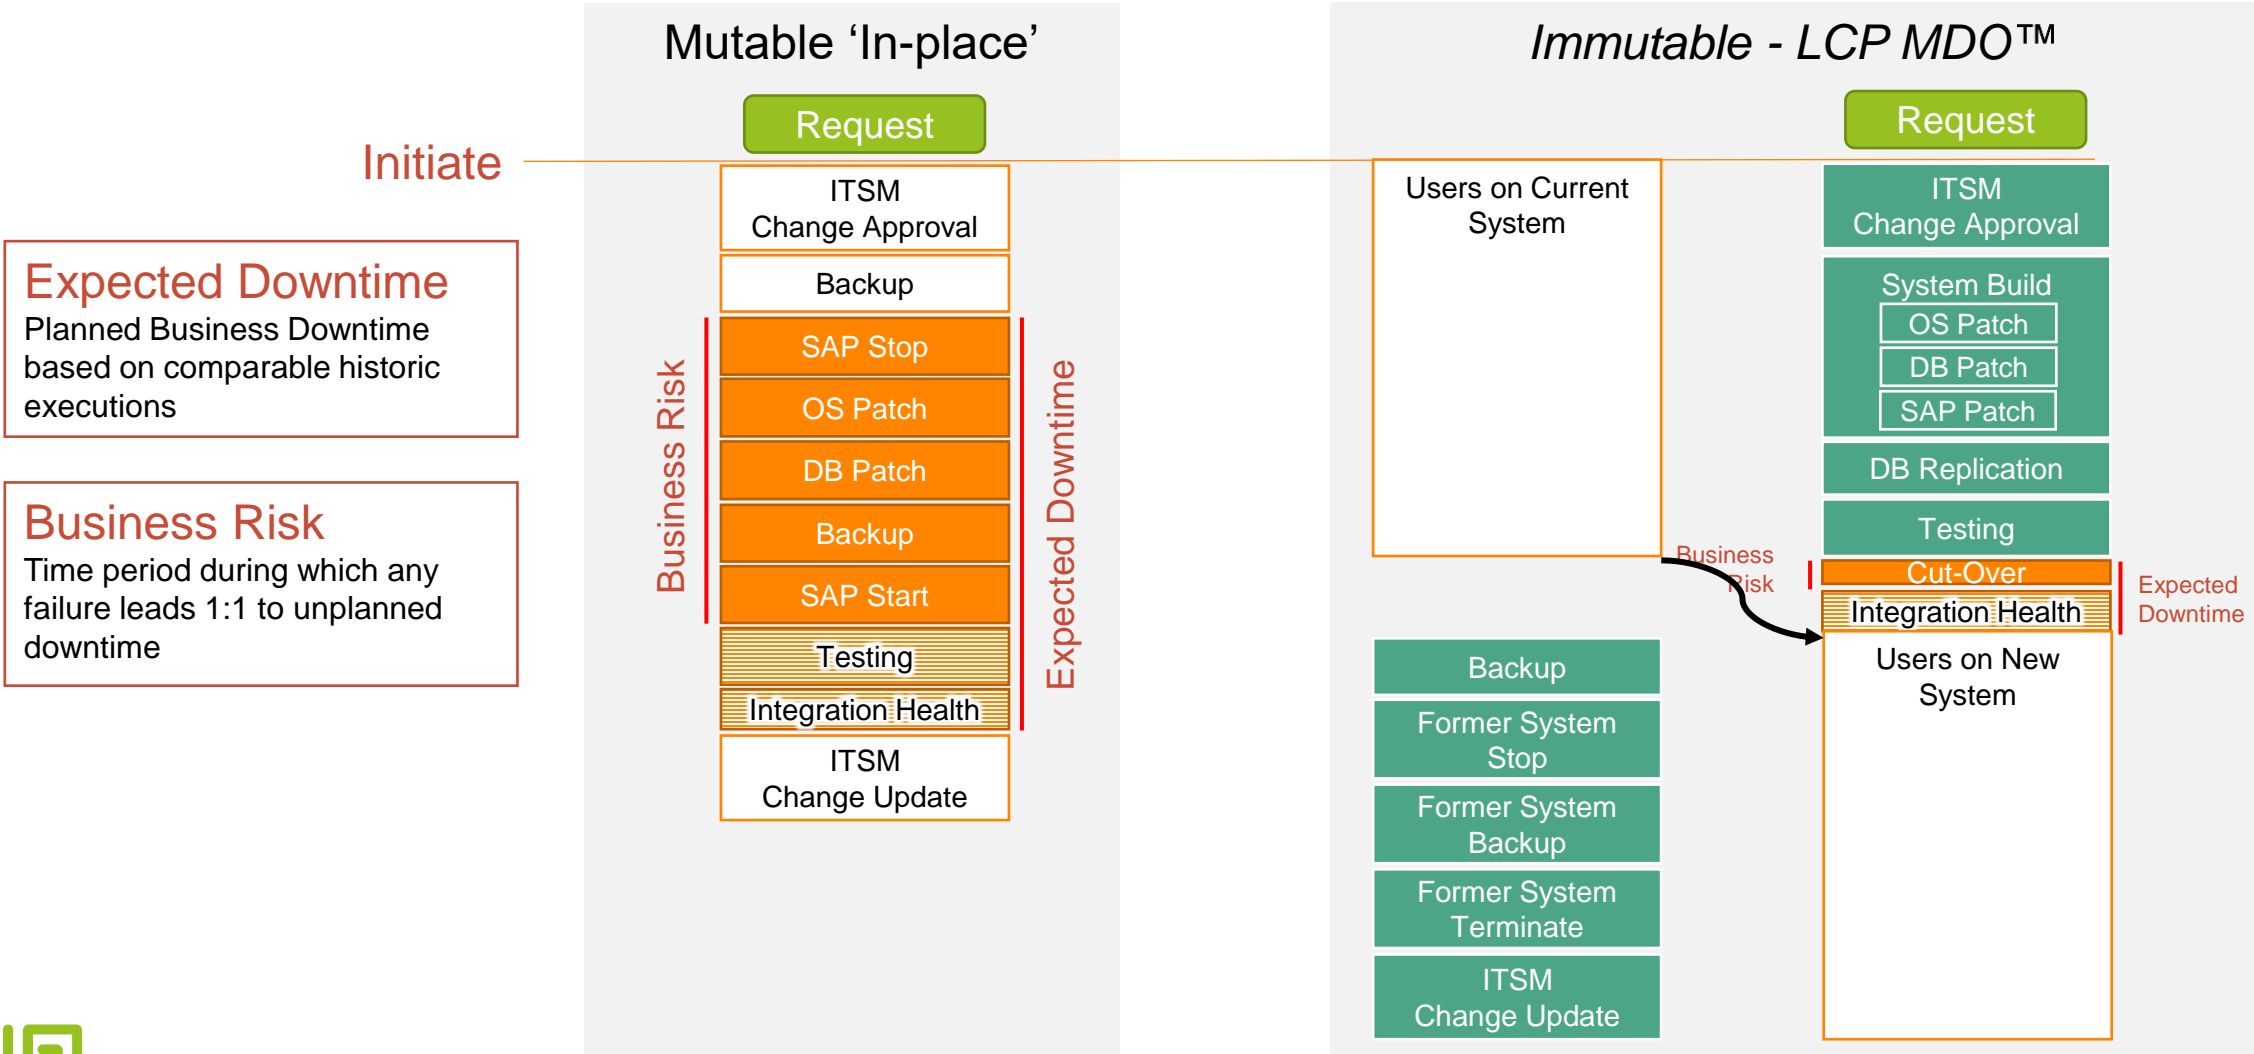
Initiate

Expected Downtime
Planned Business Downtime based on comparable historic executions

Business Risk
Time period during which any failure leads 1:1 to unplanned downtime

Mutable ‘In-place’

Request

ITSM
Change Approval

Backup

Business Risk

SAP Stop

OS Patch

DB Patch

Backup

SAP Start

Testing

Integration Health

Expected Downtime

ITSM
Change Update

Immutable - LCP MDO™

Request

Users on Current System

ITSM
Change Approval

System Build
OS Patch
DB Patch
SAP Patch

DB Replication

Testing

Business Risk

Cut-Over

Integration Health

Expected Downtime

Users on New System

Backup

Former System Stop

Former System Backup

Former System Terminate

ITSM
Change Update